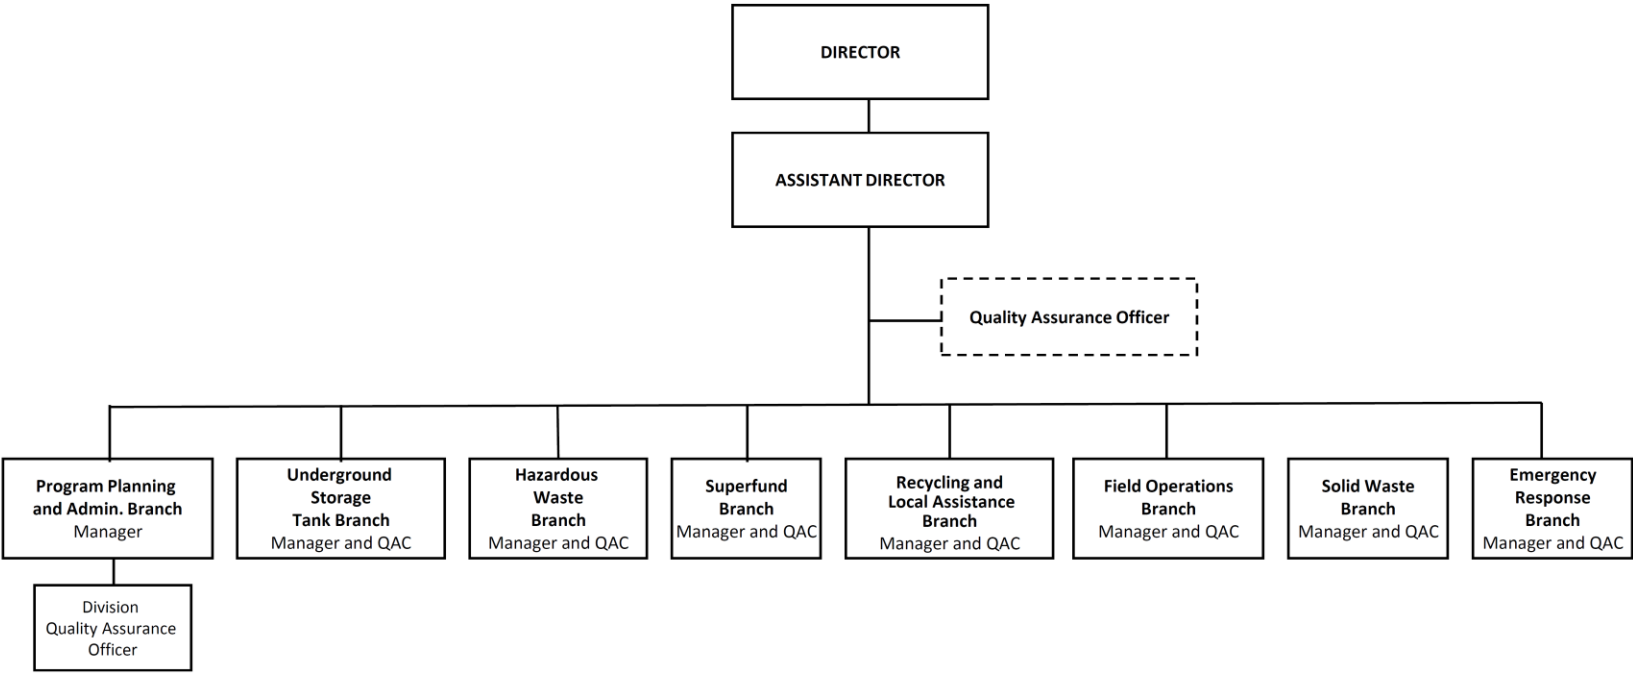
DIRECTOR

ASSISTANT DIRECTOR

Quality Assurance Officer

Program Planning and Admin. Branch
Manager

Division Quality Assurance Officer

Underground Storage Tank Branch
Manager and QAC

Hazardous Waste Branch
Manager and QAC

Superfund Branch
Manager and QAC

Recycling and Local Assistance Branch
Manager and QAC

Field Operations Branch
Manager and QAC

Solid Waste Branch
Manager and QAC

Emergency Response Branch
Manager and QAC